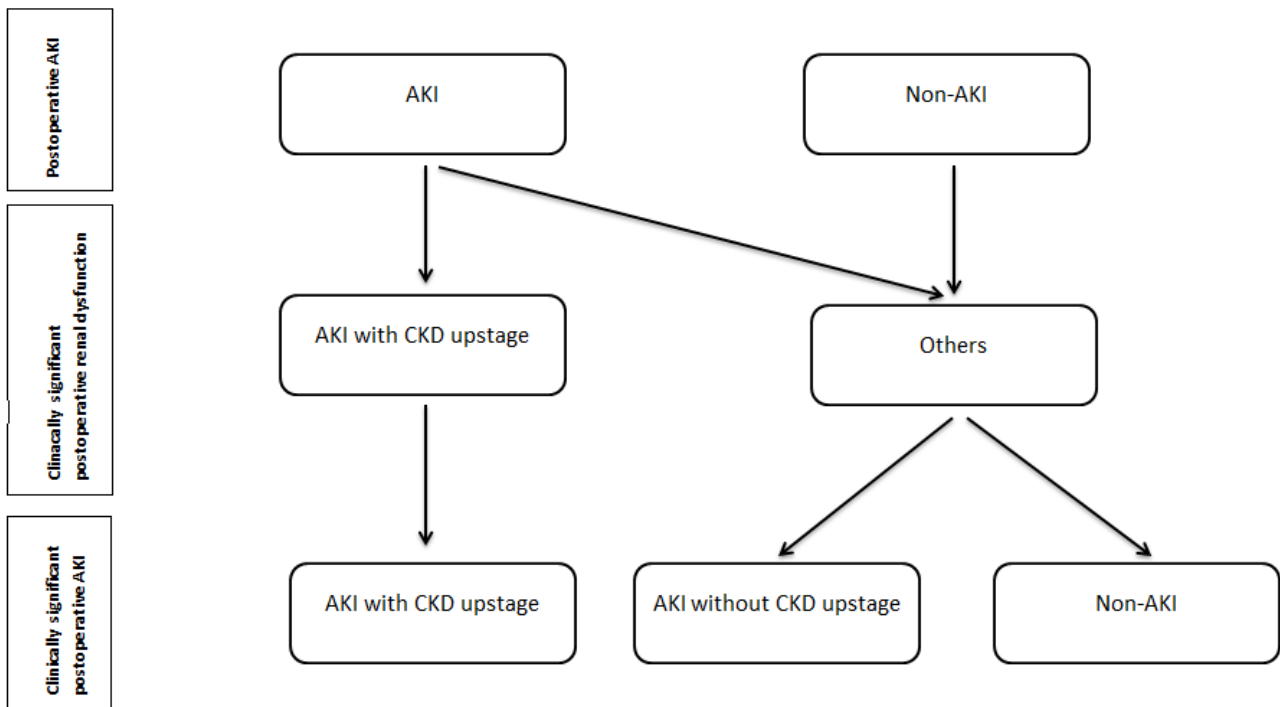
Postoperative AKI

AKI

Non-AKI

Clinically significant postoperative renal dysfunction

AKI with CKD upstage

Others

Clinically significant postoperative AKI

AKI with CKD upstage

AKI without CKD upstage

Non-AKI